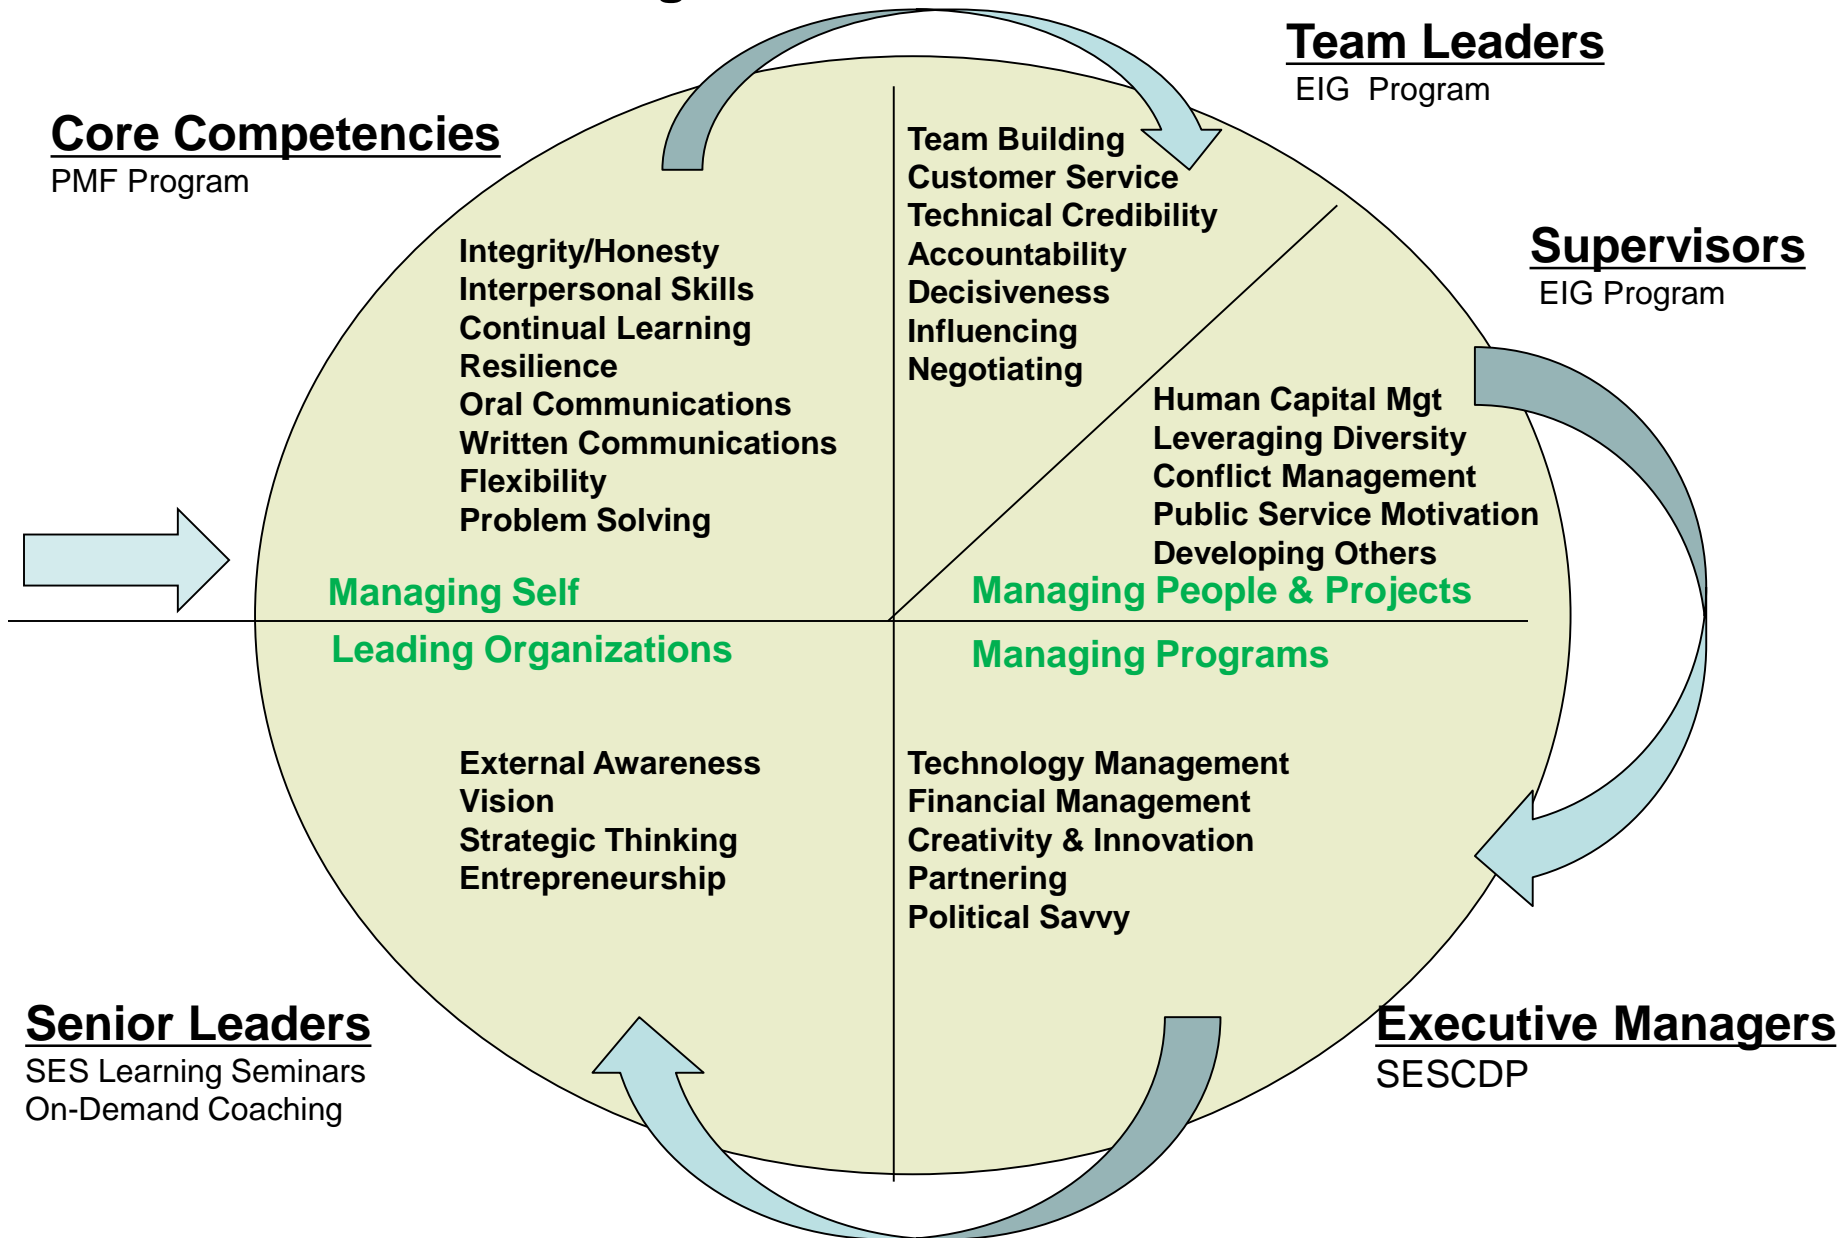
Team Leaders
EIG Program

Core Competencies
PMF Program

Team Building
Customer Service
Technical Credibility
Accountability
Decisiveness
Influencing
Negotiating

Supervisors
EIG Program

Integrity/Honesty
Interpersonal Skills
Continual Learning
Resilience
Oral Communications
Written Communications
Flexibility
Problem Solving

Human Capital Mgt
Leveraging Diversity
Conflict Management
Public Service Motivation
Developing Others

Managing Self

Managing People & Projects

Leading Organizations

Managing Programs

External Awareness
Vision
Strategic Thinking
Entrepreneurship

Technology Management
Financial Management
Creativity & Innovation
Partnering
Political Savvy

Senior Leaders
SES Learning Seminars
On-Demand Coaching

Executive Managers
SESCDP